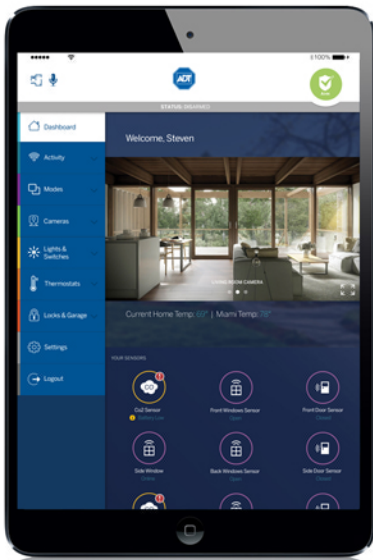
ADT

100%

STATUS: DISARMED

Dashboard

Activity

Modes

Cameras

Lights & Switches

Thermostats

Locks & Garage

Settings

Logout

Welcome, Steven

LIVING ROOM CAMERA

Current Home Temp: 69° | Miami Temp: 78°

YOUR SENSORS

CO

CO2 Sensor

Battery Low

Front Windows Sensor

Open

Front Door Sensor

Closed

Side Window

Online

Back Windows Sensor

Open

Side Door Sensor

Closed